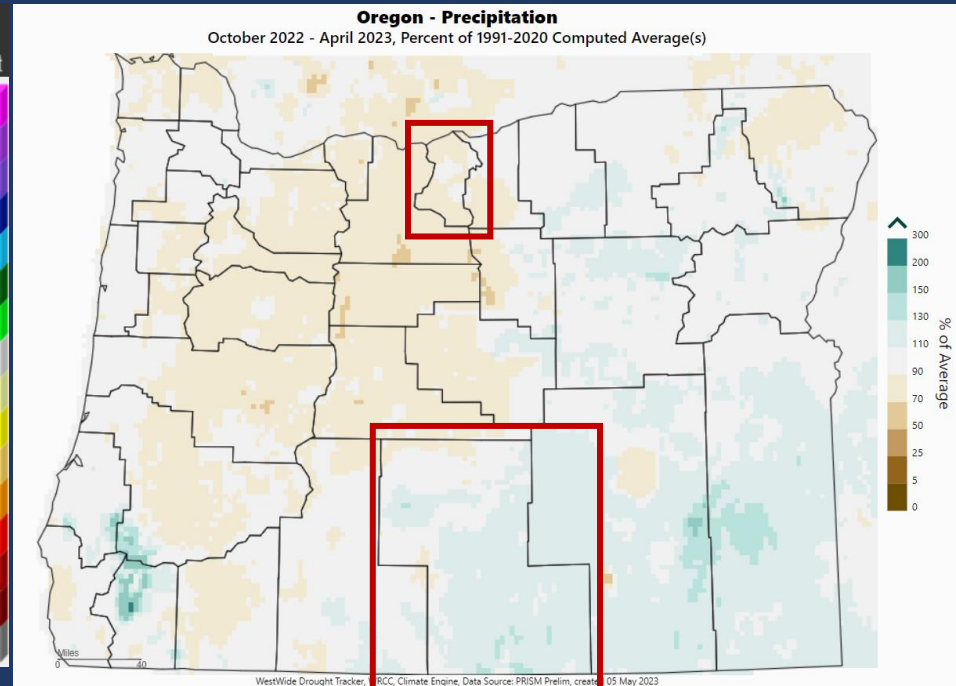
Oregon - Precipitation
October 2022 - April 2023, Percent of 1991-2020 Computed Average(s)

300
200
150
130
110
90
70
50
25
5
0

% of Average

Miles
0
40

WestWide Drought Tracker, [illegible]RCC, Climate Engine, Data Source: PRISM Prelim, create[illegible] 05 May 2023